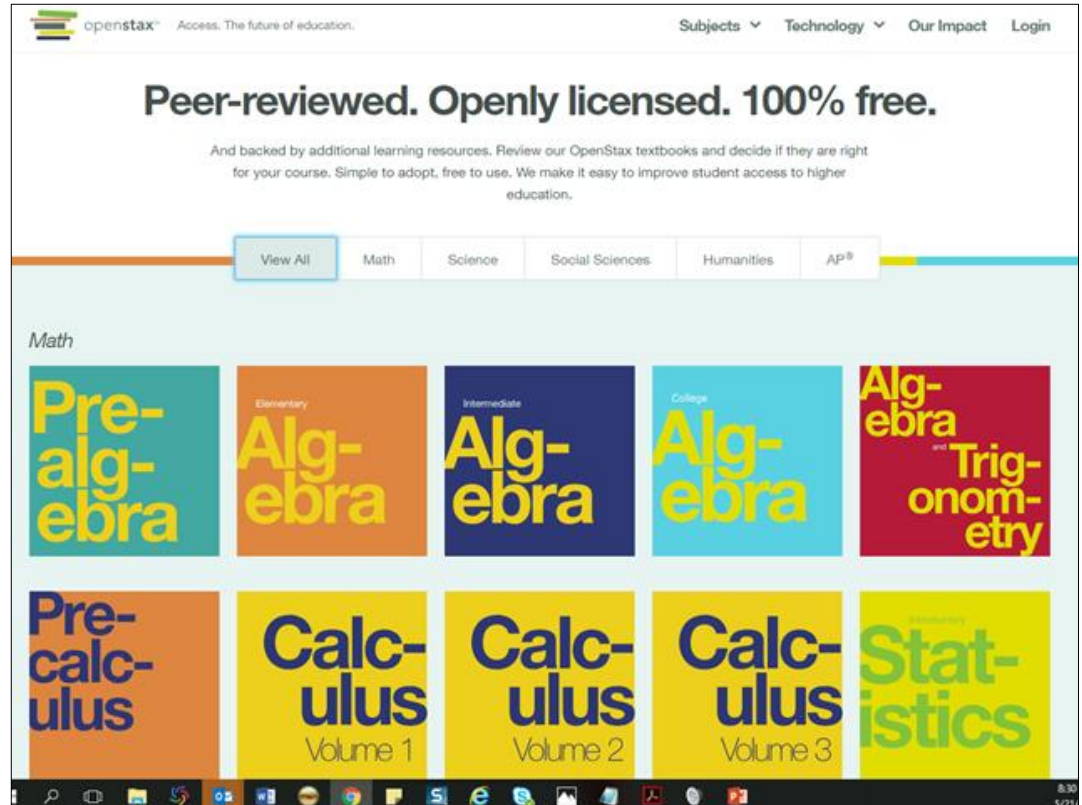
openstax™ Access. The future of education.

Subjects ⌄ Technology ⌄ Our Impact Login

Peer-reviewed. Openly licensed. 100% free.

And backed by additional learning resources. Review our OpenStax textbooks and decide if they are right for your course. Simple to adopt, free to use. We make it easy to improve student access to higher education.

View All | Math | Science | Social Sciences | Humanities | AP®

Math

Prealgebra

Elementary Algebra

Intermediate Algebra

College Algebra

Algebra and Trigonometry

Precalculus

Calculus Volume 1

Calculus Volume 2

Calculus Volume 3

Introductory Statistics

8:30
5/21/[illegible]